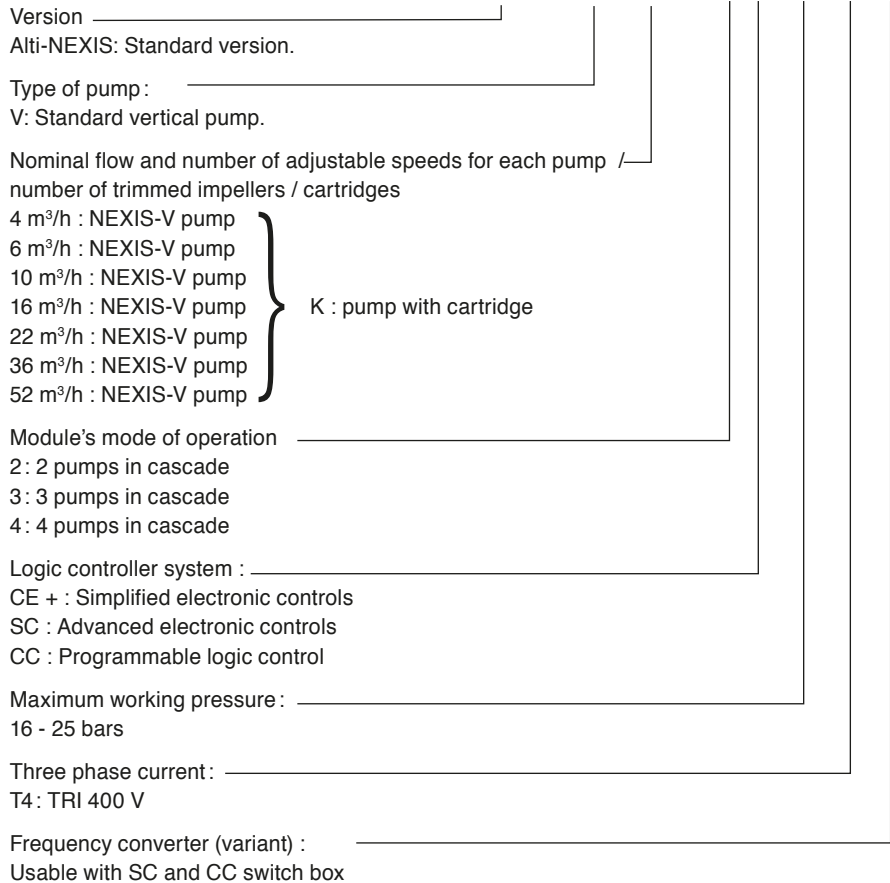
Version
Alti-NEXIS: Standard version.

Type of pump:
V: Standard vertical pump.

Nominal flow and number of adjustable speeds for each pump /
number of trimmed impellers / cartridges
4 m³/h : NEXIS-V pump
6 m³/h : NEXIS-V pump
10 m³/h : NEXIS-V pump
16 m³/h : NEXIS-V pump
22 m³/h : NEXIS-V pump
36 m³/h : NEXIS-V pump
52 m³/h : NEXIS-V pump
K : pump with cartridge

Module's mode of operation
2: 2 pumps in cascade
3: 3 pumps in cascade
4: 4 pumps in cascade

Logic controller system :
CE + : Simplified electronic controls
SC : Advanced electronic controls
CC : Programmable logic control

Maximum working pressure:
16 - 25 bars

Three phase current:
T4: TRI 400 V

Frequency converter (variant) :
Usable with SC and CC switch box